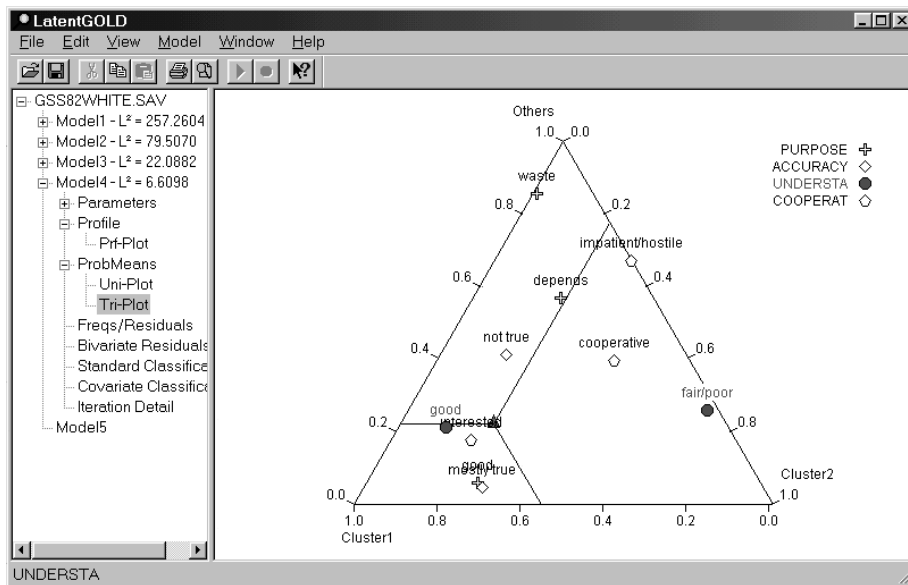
LatentGOLD
File Edit View Model Window Help

GSS82WHITE.SAV
Model1 - L² = 257.2604
Model2 - L² = 79.5070
Model3 - L² = 22.0882
Model4 - L² = 6.6098
Parameters
Profile
Prf-Plot
ProbMeans
Uni-Plot
Tri-Plot
Freqs/Residuals
Bivariate Residuals
Standard Classifica
Covariate Classifica
Iteration Detail
Model5

Others
1.0 0.0
waste
0.8
0.2
impatient/hostile
0.6
depends
0.4
not true
cooperative
0.4
0.6
fair/poor
good
interested
0.2
0.8
good
mostly true
0.0
1.0
Cluster2
1.0 0.8 0.6 0.4 0.2 0.0
Cluster1

PURPOSE
ACCURACY
UNDERSTA
COOPERAT

UNDERSTA